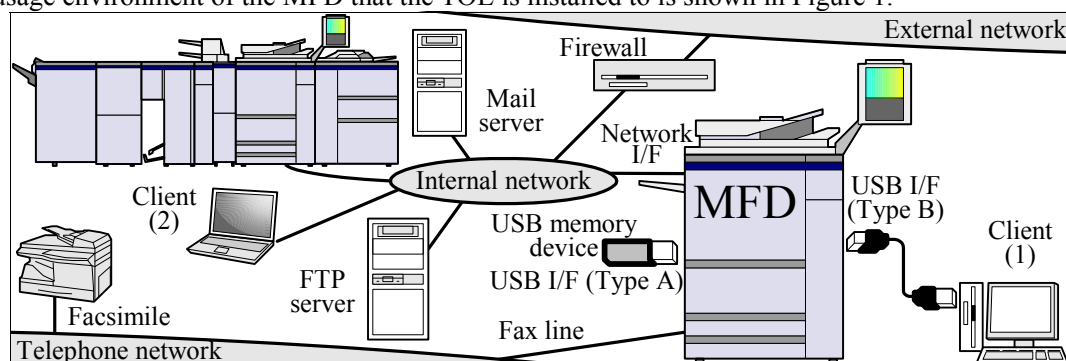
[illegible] usage environment of the MFD that the TOE is installed to is shown in Figure 1.

External network

Firewall

Mail server

Network I/F

Internal network

MFD

USB I/F (Type B)

Client (2)

Client (1)

USB memory device

USB I/F (Type A)

FTP server

Facsimile

Fax line

Telephone network